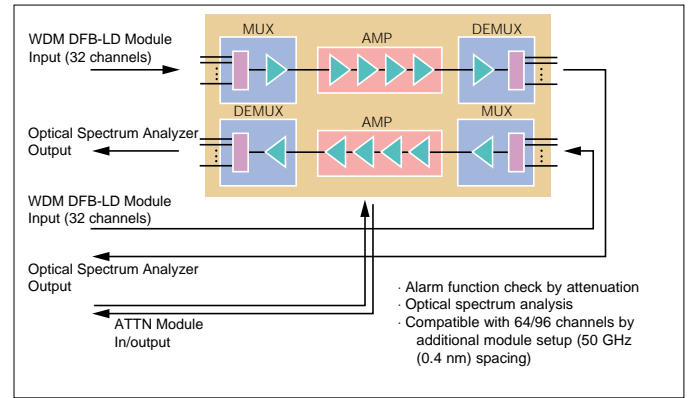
MUX

AMP

DEMUX

WDM DFB-LD Module
Input (32 channels)

DEMUX

AMP

MUX

Optical Spectrum Analyzer
Output

WDM DFB-LD Module
Input (32 channels)

Optical Spectrum Analyzer
Output

ATTN Module
In/output

· Alarm function check by attenuation
· Optical spectrum analysis
· Compatible with 64/96 channels by additional module setup (50 GHz (0.4 nm) spacing)